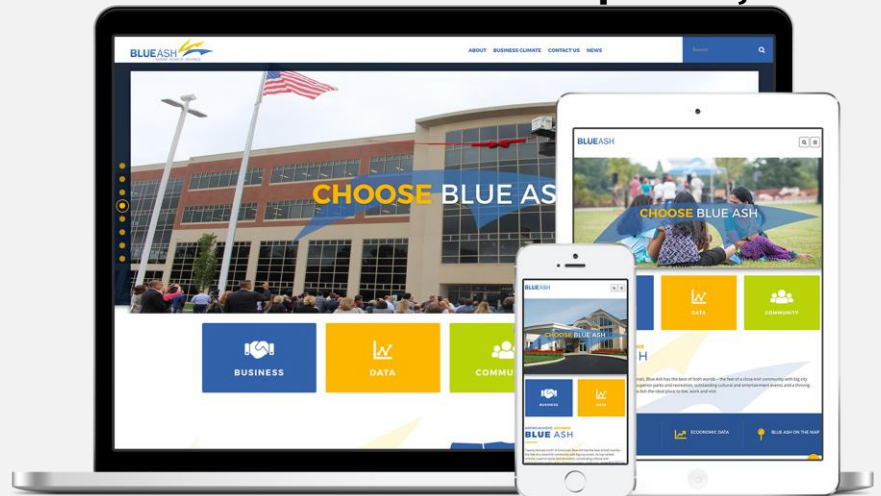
BLUE ASH

ABOUT BUSINESS CLIMATE CONTACT US NEWS

Search

CHOOSE BLUE AS

BUSINESS

DATA

COMMU

BLUE ASH

CHOOSE BLUE ASH

DATA

COMMUNITY

H

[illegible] Blue Ash has the best of both worlds – the feel of a close-knit community with big city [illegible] superior parks and recreation, outstanding cultural and entertainment events and a thriving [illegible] the ideal place to live, work and visit.

ECONOMIC DATA

BLUE ASH ON THE MAP

BLUE ASH

CHOOSE BLUE ASH

BUSINESS

DATA

BLUE ASH